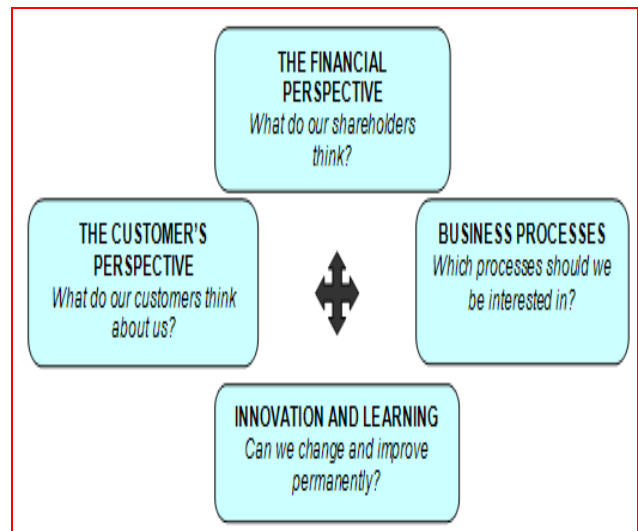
THE FINANCIAL PERSPECTIVE
What do our shareholders think?

THE CUSTOMER'S PERSPECTIVE
What do our customers think about us?

BUSINESS PROCESSES
Which processes should we be interested in?

INNOVATION AND LEARNING
Can we change and improve permanently?